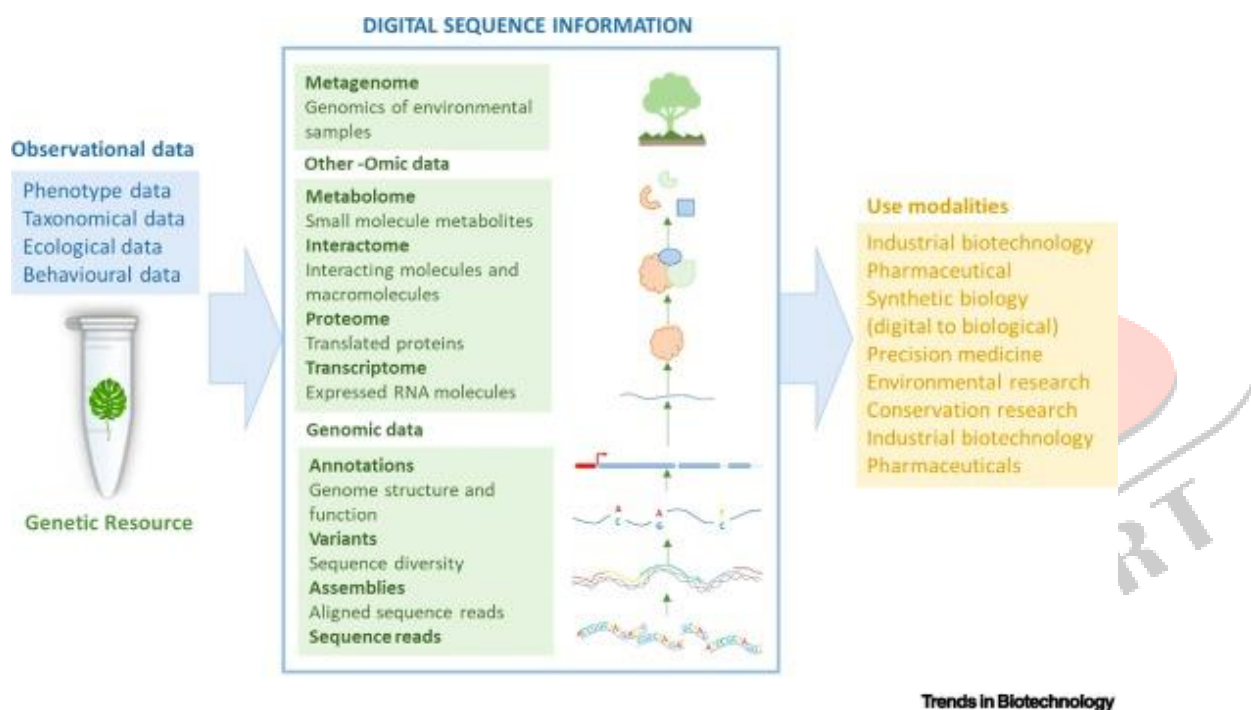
DIGITAL SEQUENCE INFORMATION

Observational data
Phenotype data
Taxonomical data
Ecological data
Behavioural data

Genetic Resource

Metagenome
Genomics of environmental samples

Other -Omic data

Metabolome
Small molecule metabolites
Interactome
Interacting molecules and macromolecules
Proteome
Translated proteins
Transcriptome
Expressed RNA molecules

Genomic data

Annotations
Genome structure and function
Variants
Sequence diversity
Assemblies
Aligned sequence reads
Sequence reads

Use modalities
Industrial biotechnology
Pharmaceutical
Synthetic biology (digital to biological)
Precision medicine
Environmental research
Conservation research
Industrial biotechnology
Pharmaceuticals

Trends in Biotechnology